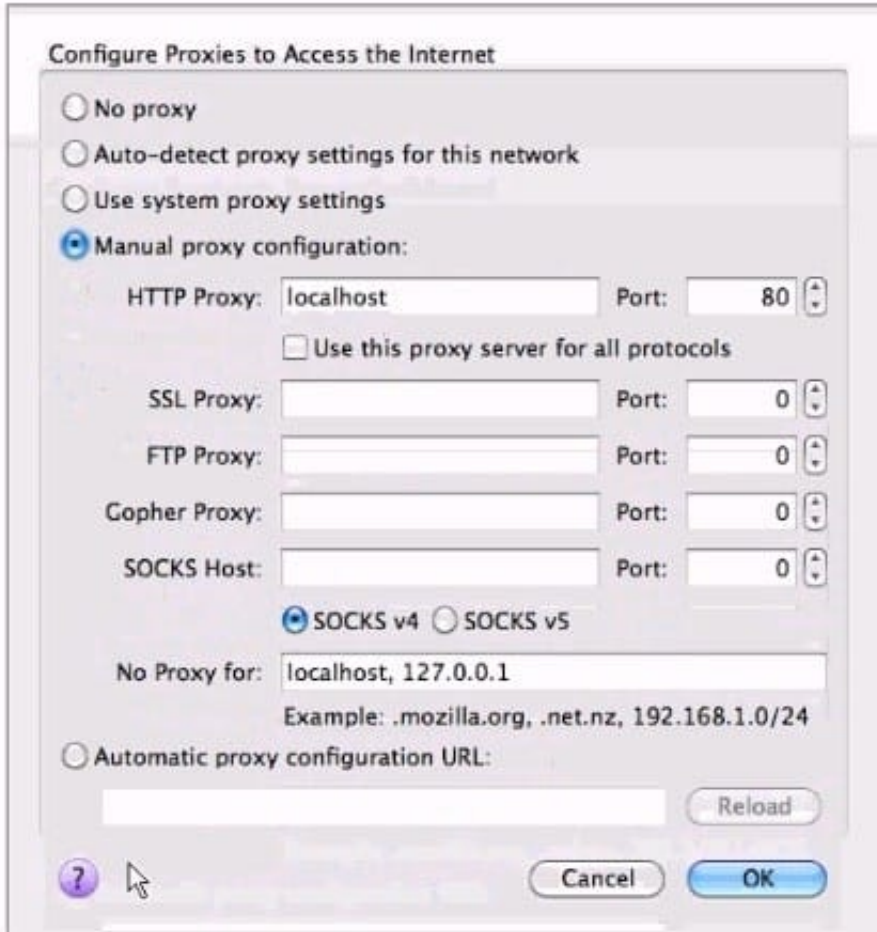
Configure Proxies to Access the Internet

No proxy

Auto-detect proxy settings for this network

Use system proxy settings

Manual proxy configuration:

HTTP Proxy: localhost Port: 80

Use this proxy server for all protocols

SSL Proxy: Port: 0

FTP Proxy: Port: 0

Gopher Proxy: Port: 0

SOCKS Host: Port: 0

SOCKS v4 SOCKS v5

No Proxy for: localhost, 127.0.0.1

Example: .mozilla.org, .net.nz, 192.168.1.0/24

Automatic proxy configuration URL:

Reload

?

Cancel OK